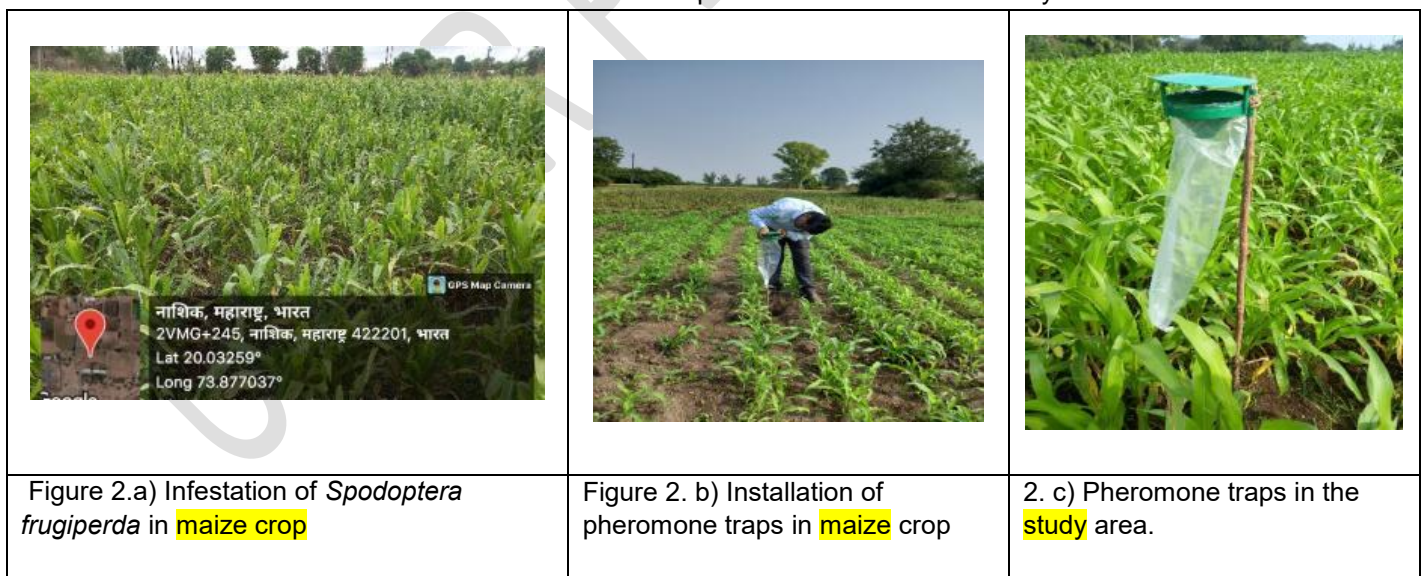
GPS Map Camera

नाशिक, महाराष्ट्र, भारत
2VMG+245, नाशिक, महाराष्ट्र 422201, भारत
Lat 20.03259°
Long 73.877037°

| Figure 2.a) Infestation of *Spodoptera frugiperda* in maize crop | Figure 2. b) Installation of pheromone traps in maize crop | 2. c) Pheromone traps in the study area. |